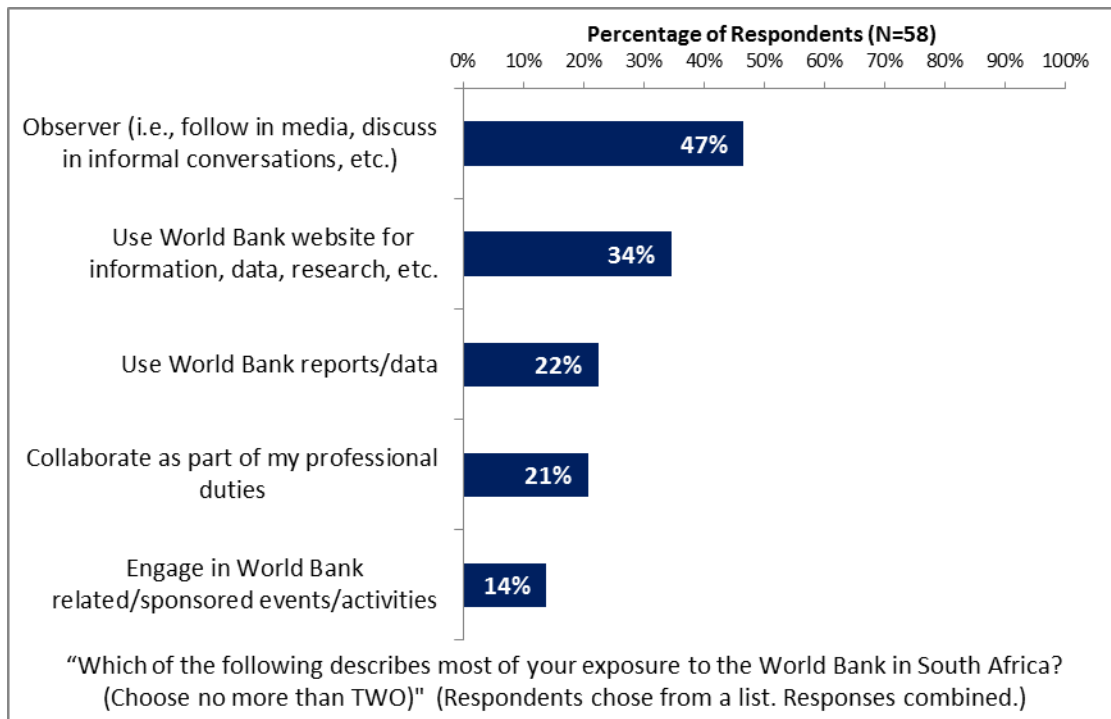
Percentage of Respondents (N=58)

0% 10% 20% 30% 40% 50% 60% 70% 80% 90% 100%

Observer (i.e., follow in media, discuss in informal conversations, etc.)

47%

Use World Bank website for information, data, research, etc.

34%

Use World Bank reports/data

22%

Collaborate as part of my professional duties

21%

Engage in World Bank related/sponsored events/activities

14%

“Which of the following describes most of your exposure to the World Bank in South Africa? (Choose no more than TWO)" (Respondents chose from a list. Responses combined.)